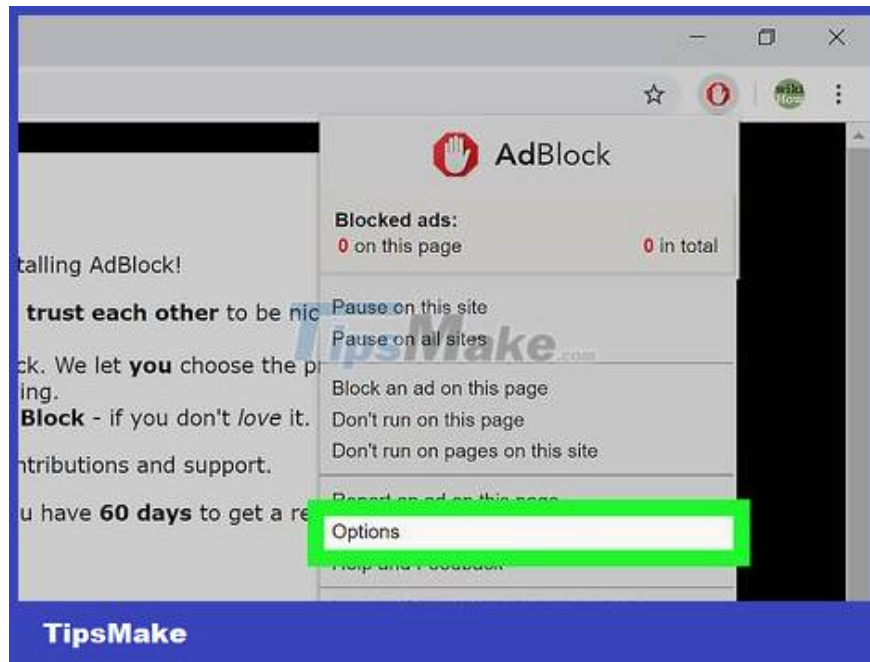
AdBlock

Blocked ads:
0 on this page
0 in total

talling AdBlock!

trust each other to be nic

ck. We let you choose the pr ing.

Block - if you don't love it.

ntributions and support.

u have 60 days to get a re

Pause on this site
Pause on all sites

TipsMake.com

Block an ad on this page
Don't run on this page
Don't run on pages on this site

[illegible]
Options
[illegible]

TipsMake